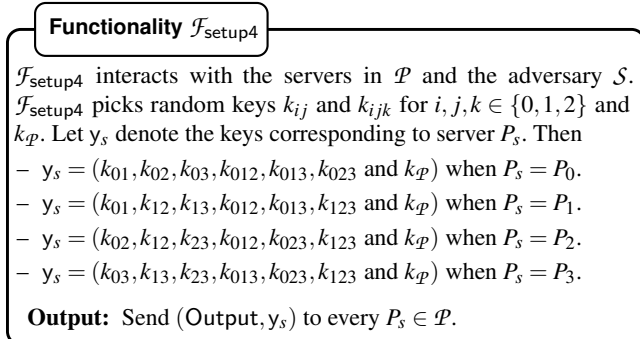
Functionality $\mathcal{F}_{\mathsf{setup4}}$

$\mathcal{F}_{\mathsf{setup4}}$ interacts with the servers in $\mathcal{P}$ and the adversary $\mathcal{S}$. $\mathcal{F}_{\mathsf{setup4}}$ picks random keys $k_{ij}$ and $k_{ijk}$ for $i,j,k \in \{0,1,2\}$ and $k_{\mathcal{P}}$. Let $\mathsf{y}_s$ denote the keys corresponding to server $P_s$. Then

– $\mathsf{y}_s = (k_{01}, k_{02}, k_{03}, k_{012}, k_{013}, k_{023}$ and $k_{\mathcal{P}})$ when $P_s = P_0$.

– $\mathsf{y}_s = (k_{01}, k_{12}, k_{13}, k_{012}, k_{013}, k_{123}$ and $k_{\mathcal{P}})$ when $P_s = P_1$.

– $\mathsf{y}_s = (k_{02}, k_{12}, k_{23}, k_{012}, k_{023}, k_{123}$ and $k_{\mathcal{P}})$ when $P_s = P_2$.

– $\mathsf{y}_s = (k_{03}, k_{13}, k_{23}, k_{013}, k_{023}, k_{123}$ and $k_{\mathcal{P}})$ when $P_s = P_3$.

**Output:** Send $(\mathsf{Output}, \mathsf{y}_s)$ to every $P_s \in \mathcal{P}$.